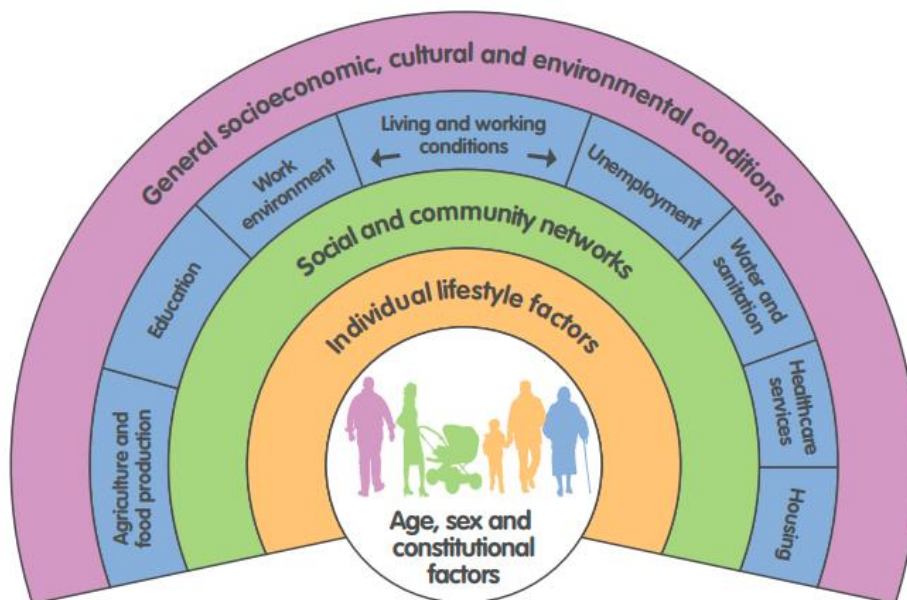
General socioeconomic, cultural and environmental conditions

Living and working conditions

Work environment

Unemployment

Education

Water and sanitation

Agriculture and food production

Healthcare services

Housing

Social and community networks

Individual lifestyle factors

Age, sex and constitutional factors